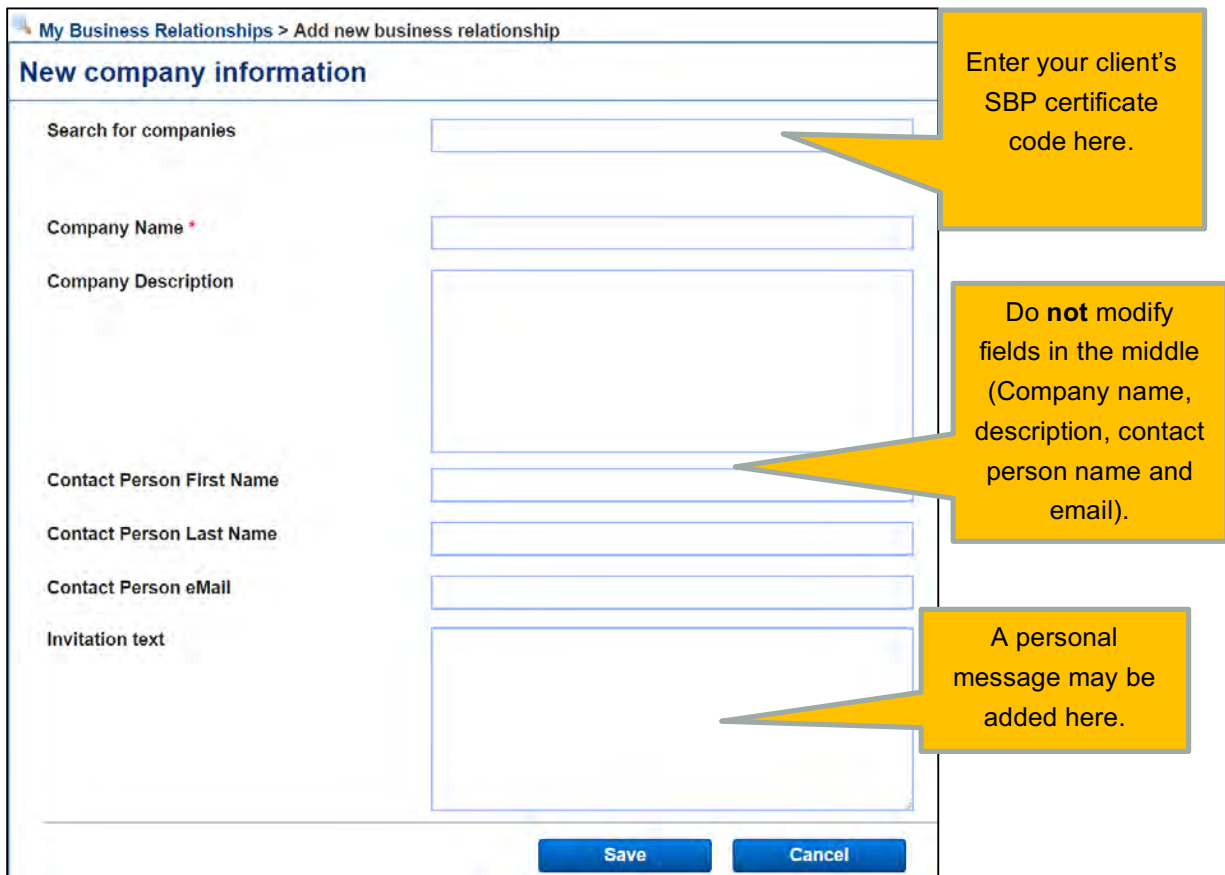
My Business Relationships > Add new business relationship

New company information

Search for companies

Enter your client's SBP certificate code here.

Company Name *

Company Description

Do **not** modify fields in the middle (Company name, description, contact person name and email).

Contact Person First Name

Contact Person Last Name

Contact Person eMail

Invitation text

A personal message may be added here.

Save

Cancel